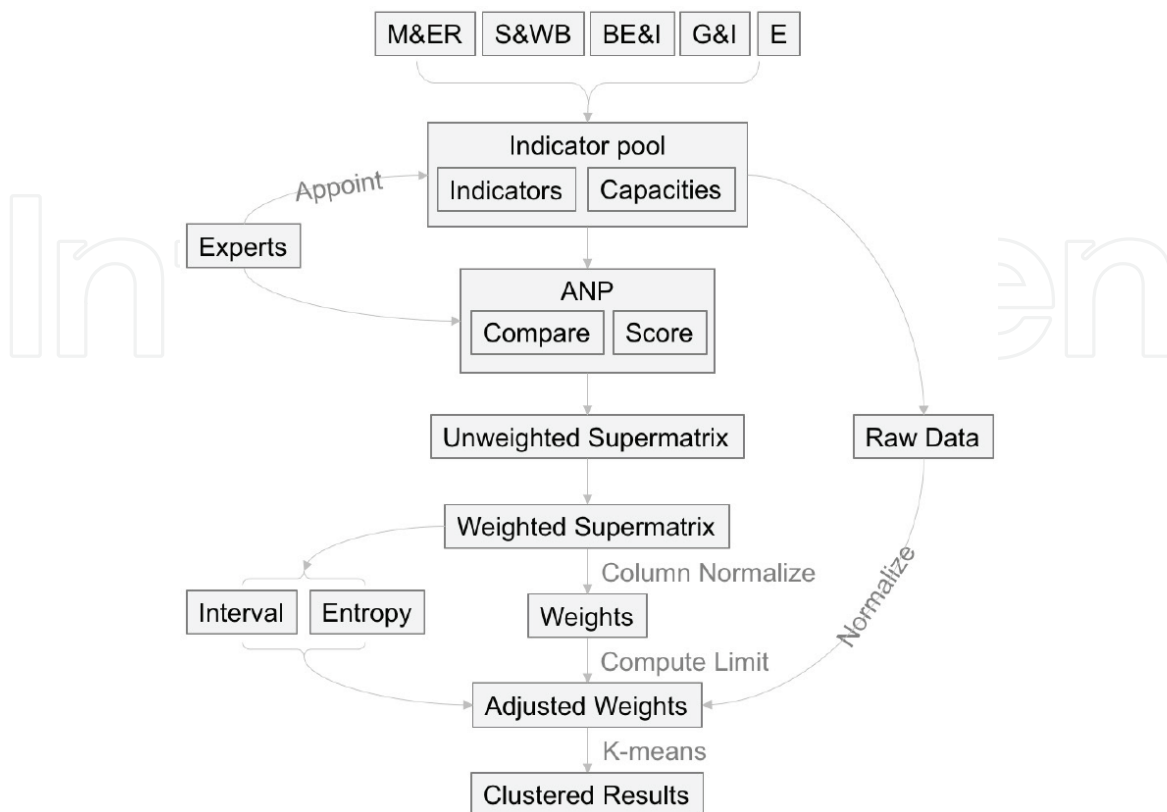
M&ER S&WB BE&I G&I E

Indicator pool
Indicators Capacities

Appoint

Experts

ANP
Compare Score

Unweighted Supermatrix

Raw Data

Weighted Supermatrix

Column Normalize

Normalize

Interval Entropy

Weights

Compute Limit

Adjusted Weights

K-means

Clustered Results